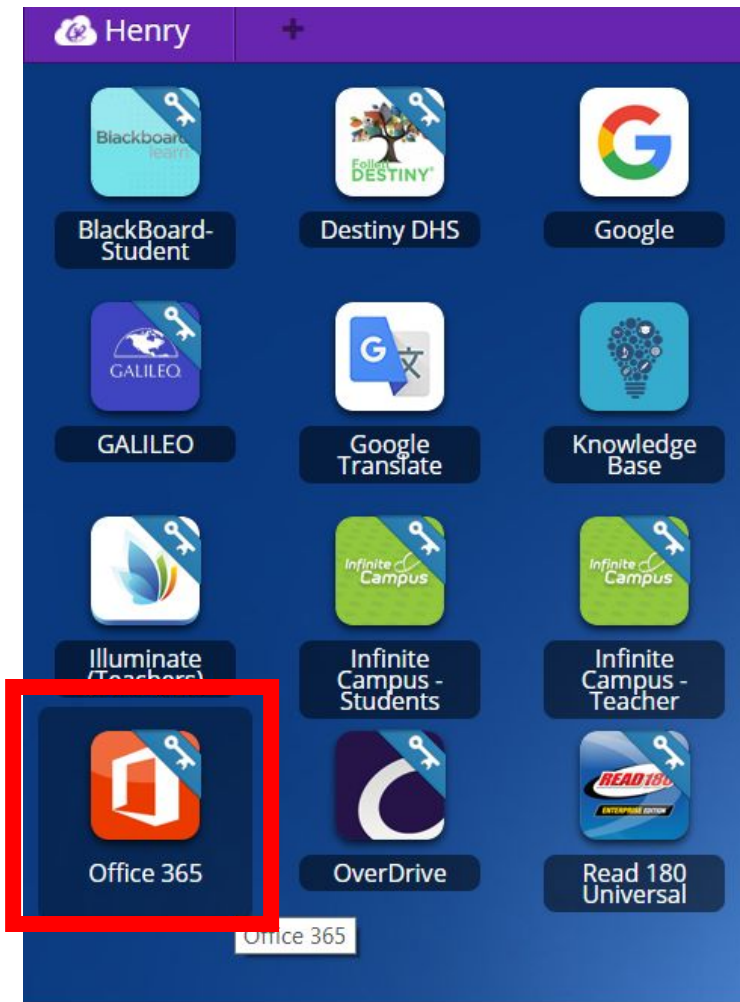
Henry +

Blackboard learn
BlackBoard-Student

Follett DESTINY
Destiny DHS

Google

GALILEO
GALILEO

Google Translate

Knowledge Base

Illuminate (Teachers)

Infinite Campus
Infinite Campus - Students

Infinite Campus
Infinite Campus - Teacher

Office 365

OverDrive

READ 180 ENTERPRISE EDITION
Read 180 Universal

Office 365